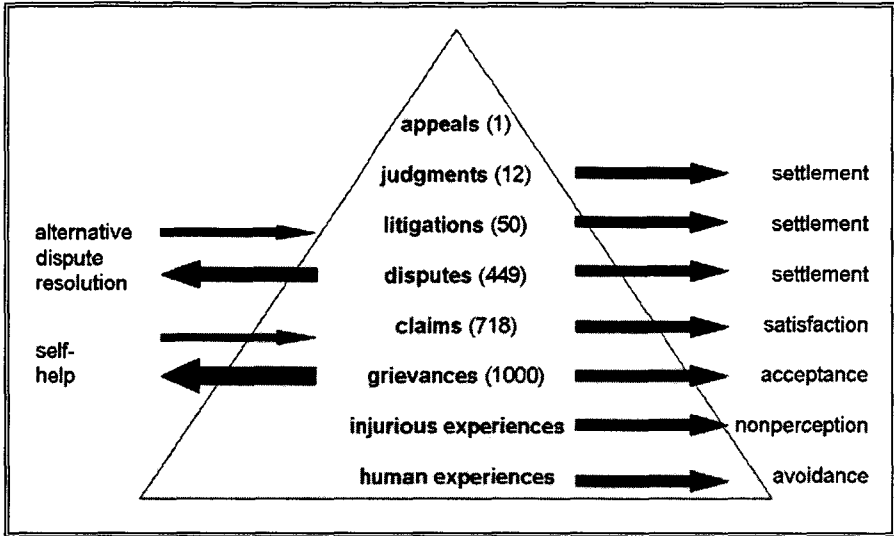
appeals (1)

judgments (12)

settlement

alternative dispute resolution

litigations (50)

settlement

disputes (449)

settlement

claims (718)

satisfaction

self-help

grievances (1000)

acceptance

injurious experiences

nonperception

human experiences

avoidance